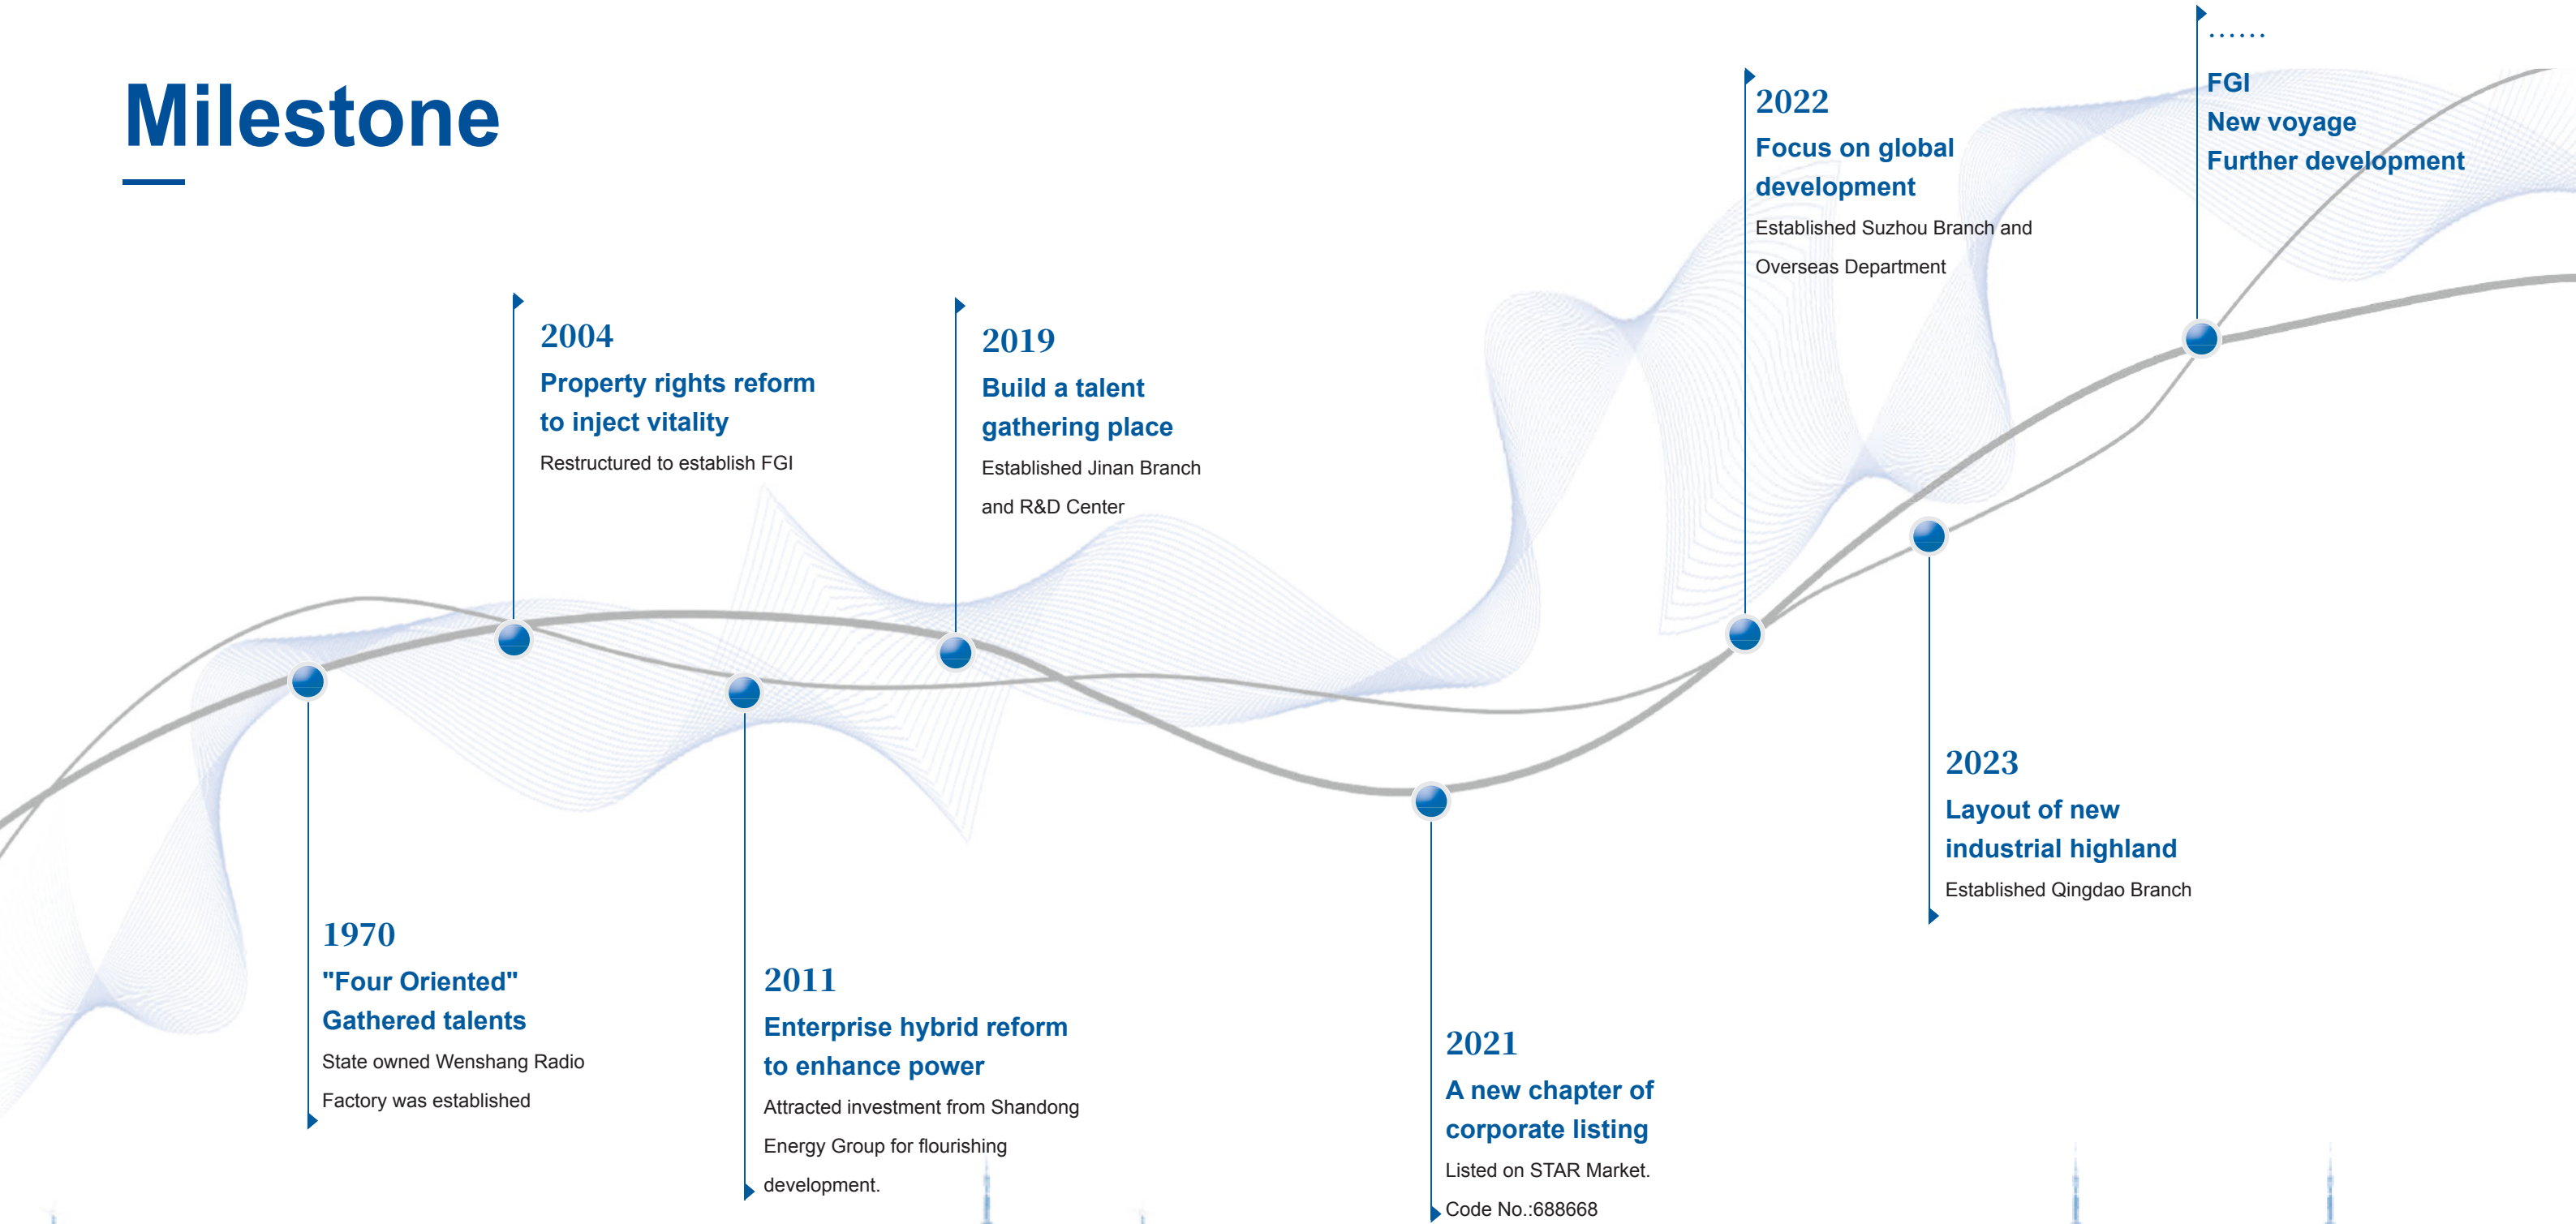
Milestone

2004
Property rights reform to inject vitality
Restructured to establish FGI

2019
Build a talent gathering place
Established Jinan Branch and R&D Center

2022
Focus on global development
Established Suzhou Branch and Overseas Department

……
FGI
New voyage
Further development

1970
"Four Oriented"
Gathered talents
State owned Wenshang Radio Factory was established

2011
Enterprise hybrid reform to enhance power
Attracted investment from Shandong Energy Group for flourishing development.

2021
A new chapter of corporate listing
Listed on STAR Market.
Code No.:688668

2023
Layout of new industrial highland
Established Qingdao Branch